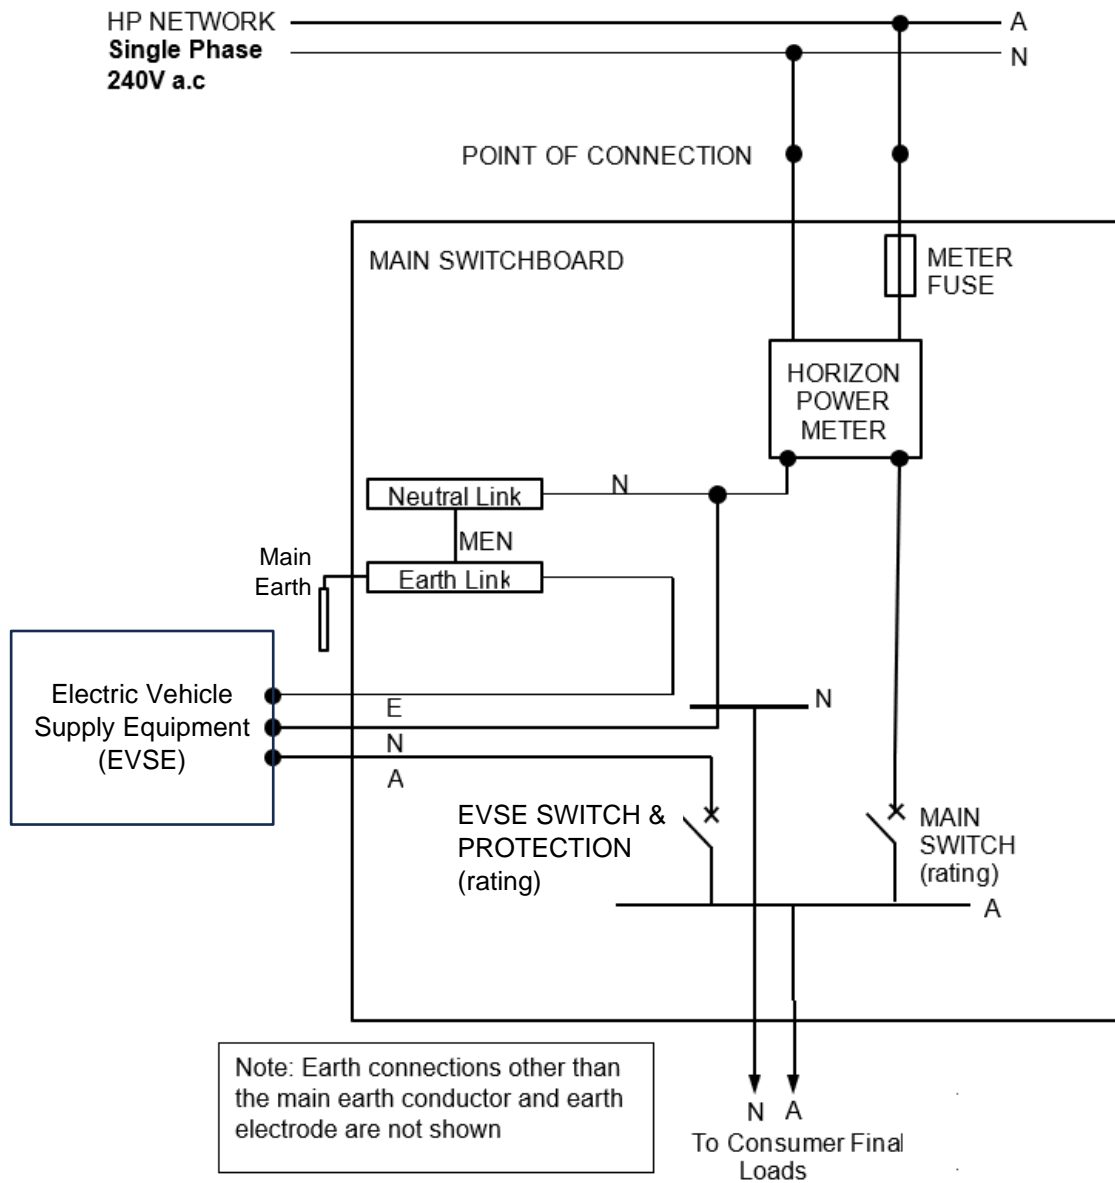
HP NETWORK
Single Phase
240V a.c

A
N

POINT OF CONNECTION

MAIN SWITCHBOARD

METER FUSE

HORIZON POWER METER

Neutral Link
N
MEN
Main Earth
Earth Link

Electric Vehicle Supply Equipment (EVSE)

E
N
A
N

EVSE SWITCH & PROTECTION (rating)

MAIN SWITCH (rating)

A

Note: Earth connections other than the main earth conductor and earth electrode are not shown

N A
To Consumer Final Loads